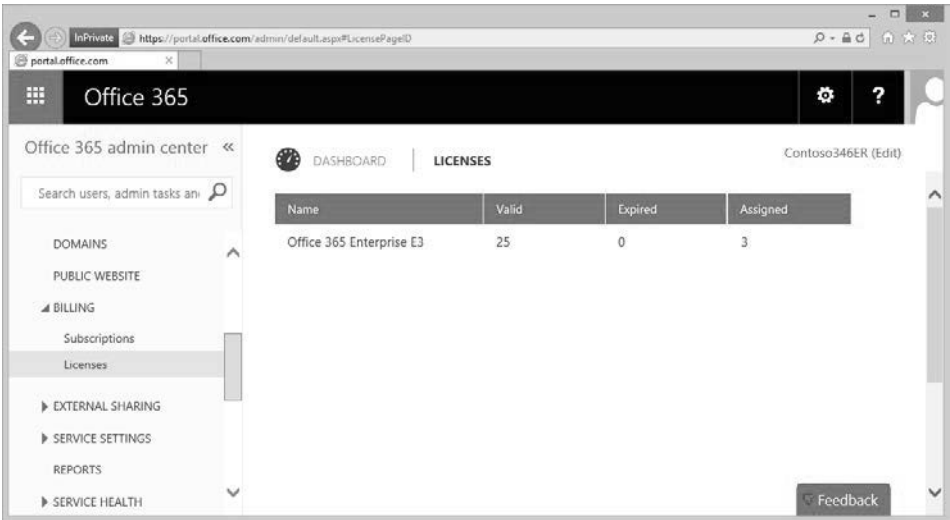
InPrivate https://portal.office.com/admin/default.aspx#LicensePageID

portal.office.com

Office 365

Office 365 admin center «

Search users, admin tasks an

DOMAINS

PUBLIC WEBSITE

◢ BILLING

Subscriptions

Licenses

▶ EXTERNAL SHARING

▶ SERVICE SETTINGS

REPORTS

▶ SERVICE HEALTH

DASHBOARD | LICENSES

Contoso346ER (Edit)

| Name | Valid | Expired | Assigned |
|---|---|---|---|
| Office 365 Enterprise E3 | 25 | 0 | 3 |

Feedback